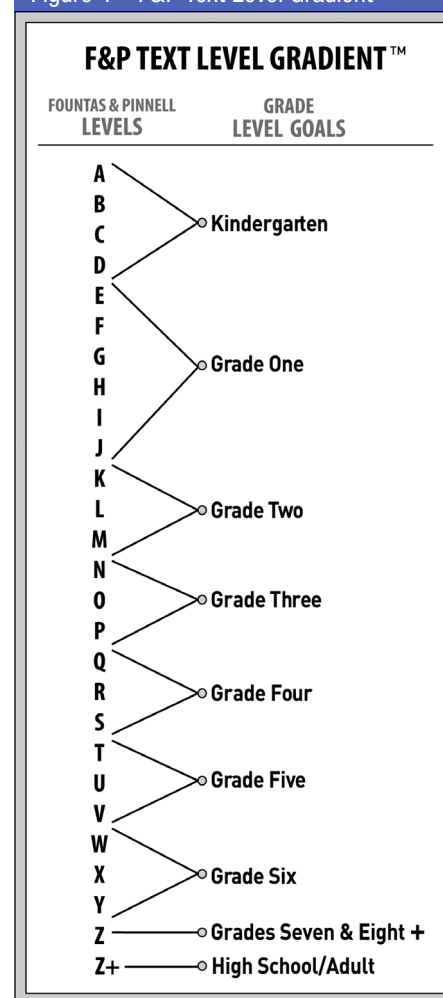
Figure 1 – F&P Text Level Gradient

F&P TEXT LEVEL GRADIENT™

FOUNTAS & PINNELL LEVELS

GRADE LEVEL GOALS

A
B
C
D
Kindergarten

E
F
G
H
I
J
Grade One

K
L
M
Grade Two

N
O
P
Grade Three

Q
R
S
Grade Four

T
U
V
Grade Five

W
X
Y
Grade Six

Z Grades Seven & Eight +

Z+ High School/Adult